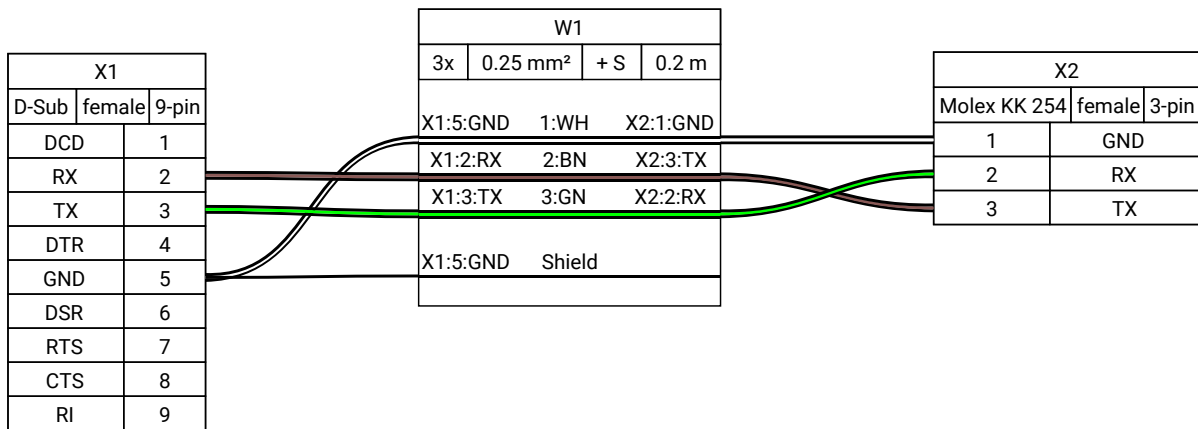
X1

| D-Sub | female | 9-pin |
|---|---|---|
| DCD | 1 | |
| RX | 2 | |
| TX | 3 | |
| DTR | 4 | |
| GND | 5 | |
| DSR | 6 | |
| RTS | 7 | |
| CTS | 8 | |
| RI | 9 | |

W1

| 3x | 0.25 mm² | + S | 0.2 m |
|---|---|---|---|

X1:5:GND 1:WH X2:1:GND
X1:2:RX 2:BN X2:3:TX
X1:3:TX 3:GN X2:2:RX
X1:5:GND Shield

X2

| Molex KK 254 | female | 3-pin |
|---|---|---|
| 1 | GND | |
| 2 | RX | |
| 3 | TX | |